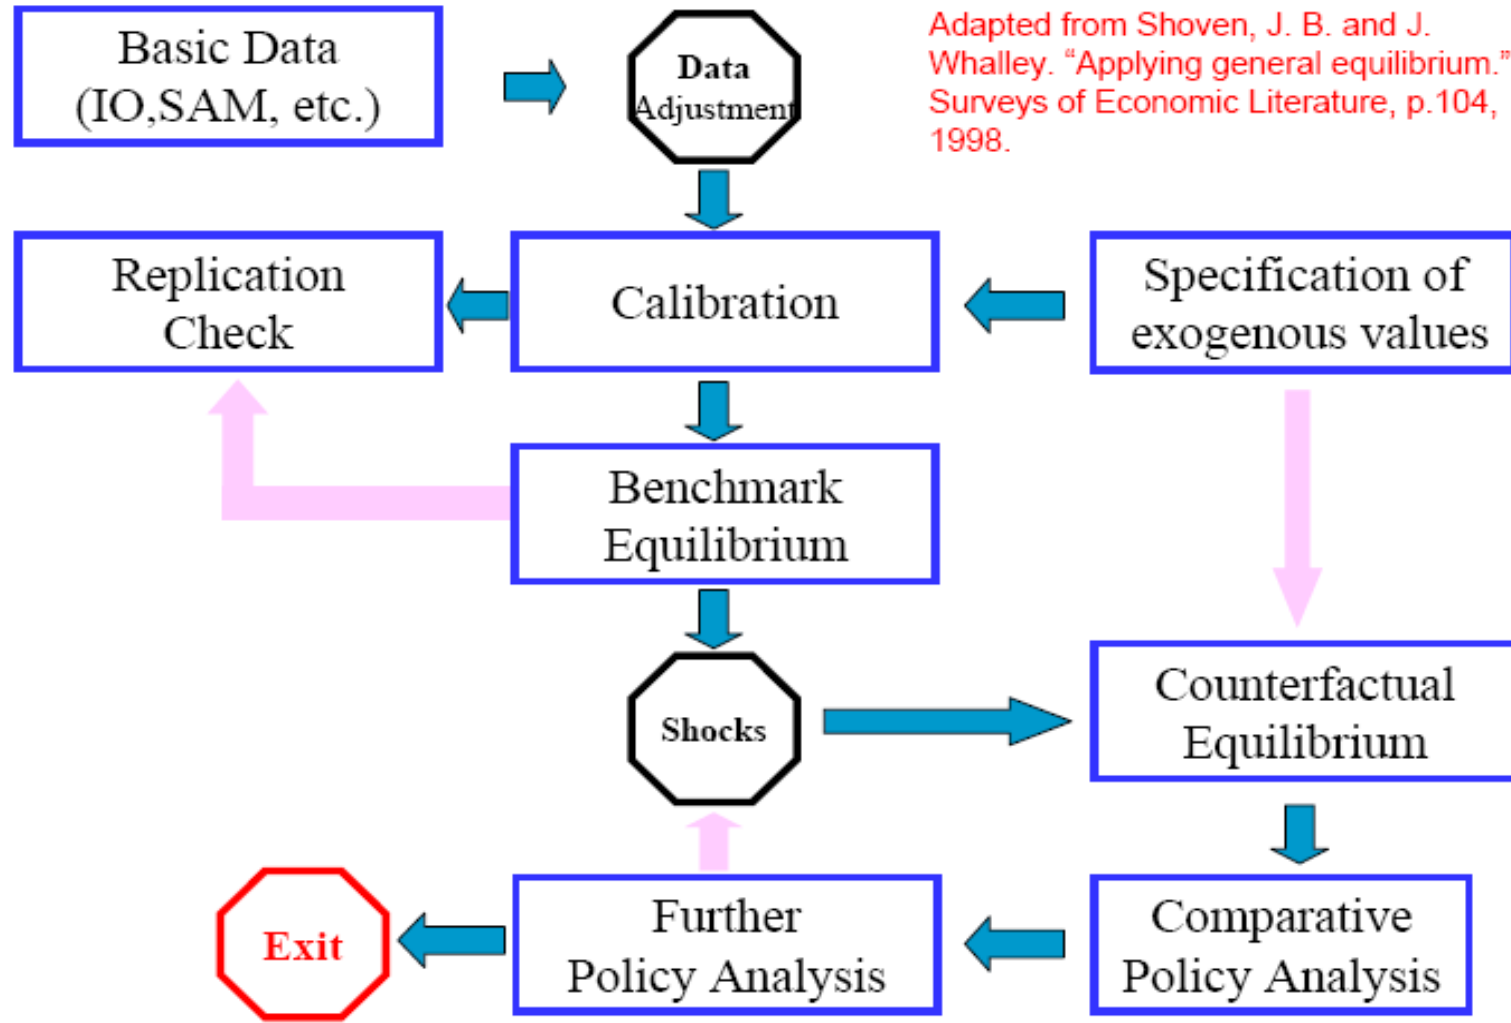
Basic Data (IO,SAM, etc.)

Data Adjustment

Adapted from Shoven, J. B. and J. Whalley. "Applying general equilibrium." Surveys of Economic Literature, p.104, 1998.

Replication Check

Calibration

Specification of exogenous values

Benchmark Equilibrium

Shocks

Counterfactual Equilibrium

Exit

Further Policy Analysis

Comparative Policy Analysis